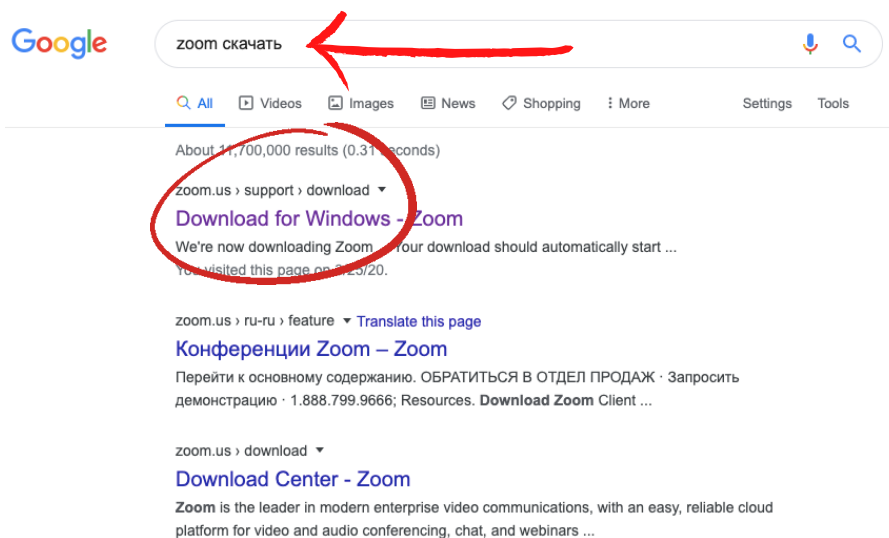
Google

zoom скачать

All Videos Images News Shopping More Settings Tools

About 11,700,000 results (0.31 seconds)

zoom.us › support › download
Download for Windows - Zoom
We're now downloading Zoom ... Your download should automatically start ...
You visited this page on 3/25/20.

zoom.us › ru-ru › feature Translate this page
Конференции Zoom – Zoom
Перейти к основному содержанию. ОБРАТИТЬСЯ В ОТДЕЛ ПРОДАЖ · Запросить демонстрацию · 1.888.799.9666; Resources. Download Zoom Client ...

zoom.us › download
Download Center - Zoom
Zoom is the leader in modern enterprise video communications, with an easy, reliable cloud platform for video and audio conferencing, chat, and webinars ...